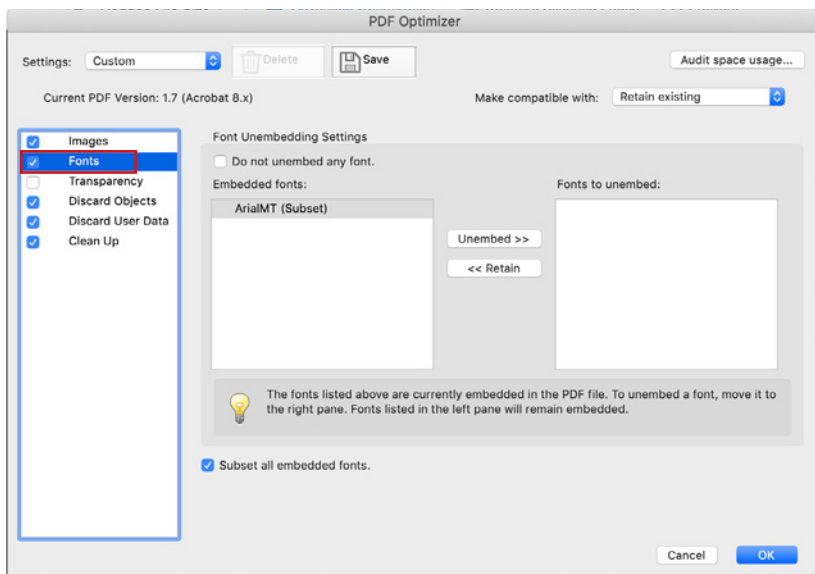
PDF Optimizer

Settings: Custom

Delete

Save

Audit space usage...

Current PDF Version: 1.7 (Acrobat 8.x)

Make compatible with: Retain existing

Images

Fonts

Transparency

Discard Objects

Discard User Data

Clean Up

Font Unembedding Settings

Do not unembed any font.

Embedded fonts:

ArialMT (Subset)

Unembed >>

<< Retain

Fonts to unembed:

The fonts listed above are currently embedded in the PDF file. To unembed a font, move it to the right pane. Fonts listed in the left pane will remain embedded.

Subset all embedded fonts.

Cancel

OK